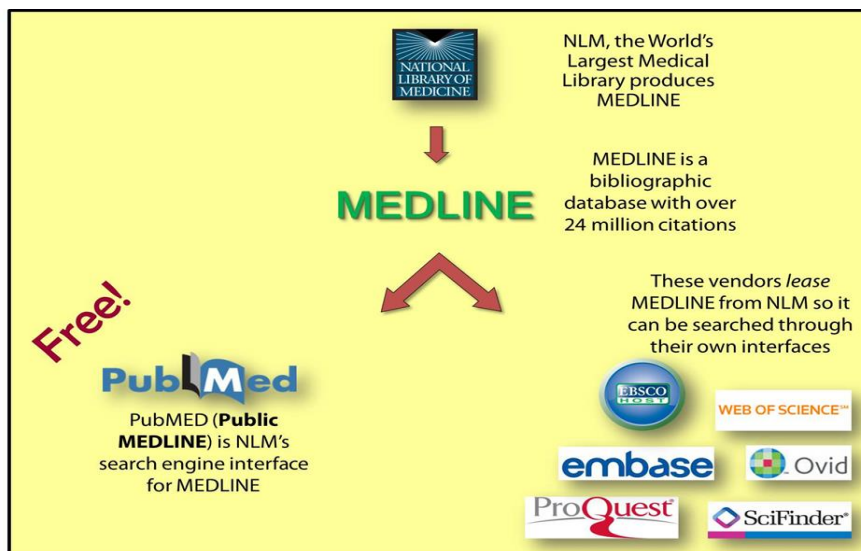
NATIONAL LIBRARY OF MEDICINE

NLM, the World's Largest Medical Library produces MEDLINE

MEDLINE

MEDLINE is a bibliographic database with over 24 million citations

These vendors *lease* MEDLINE from NLM so it can be searched through their own interfaces

Free!

PubMed

PubMED (**Public MEDLINE**) is NLM's search engine interface for MEDLINE

EBSCO HOST

WEB OF SCIENCE™

embase

Ovid

ProQuest®

SciFinder®